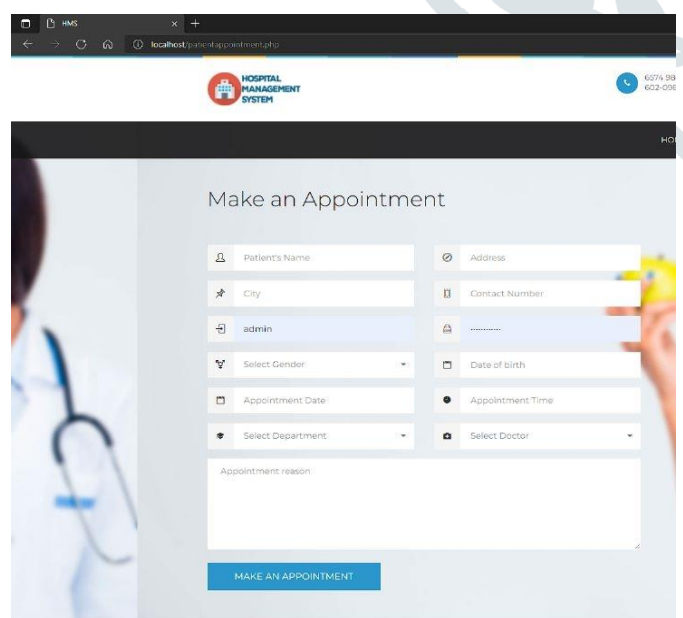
HMS

localhost/patientappointment.php

HOSPITAL MANAGEMENT SYSTEM

6374 98
602-098

HO

Make an Appointment

Patient's Name

Address

City

Contact Number

admin

..........

Select Gender

Date of birth

Appointment Date

Appointment Time

Select Department

Select Doctor

Appointment reason

MAKE AN APPOINTMENT